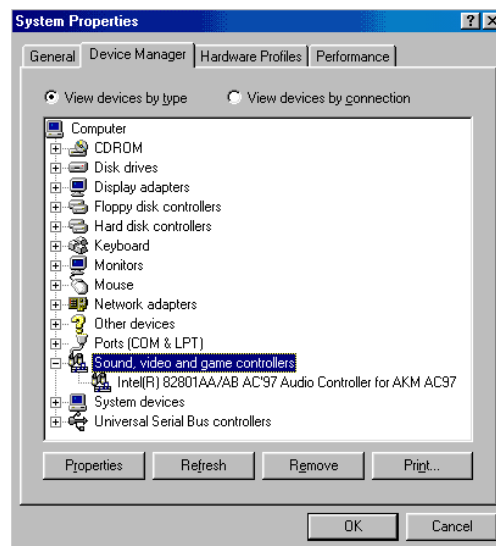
System Properties
? X
General | Device Manager | Hardware Profiles | Performance

View devices by type
View devices by connection

Computer
CDROM
Disk drives
Display adapters
Floppy disk controllers
Hard disk controllers
Keyboard
Monitors
Mouse
Network adapters
Other devices
Ports (COM & LPT)
Sound, video and game controllers
Intel(R) 82801AA/AB AC'97 Audio Controller for AKM AC97
System devices
Universal Serial Bus controllers

Properties
Refresh
Remove
Print...

OK
Cancel